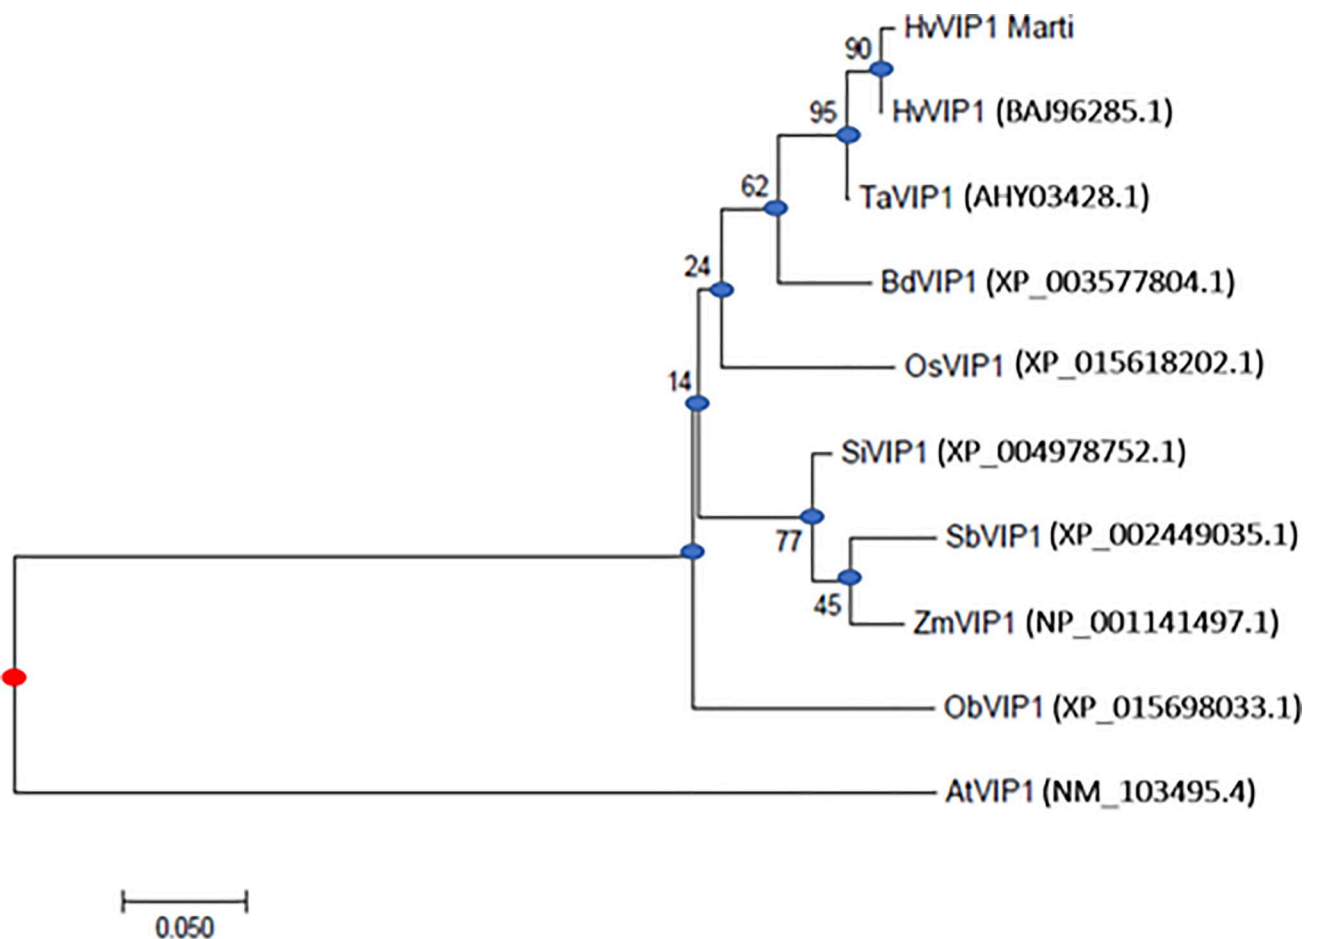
90
HvVIP1 Marti
95
HvVIP1 (BAJ96285.1)
62
TaVIP1 (AHY03428.1)
24
BdVIP1 (XP_003577804.1)
OsVIP1 (XP_015618202.1)
14
SiVIP1 (XP_004978752.1)
77
SbVIP1 (XP_002449035.1)
45
ZmVIP1 (NP_001141497.1)
ObVIP1 (XP_015698033.1)
AtVIP1 (NM_103495.4)
0.050